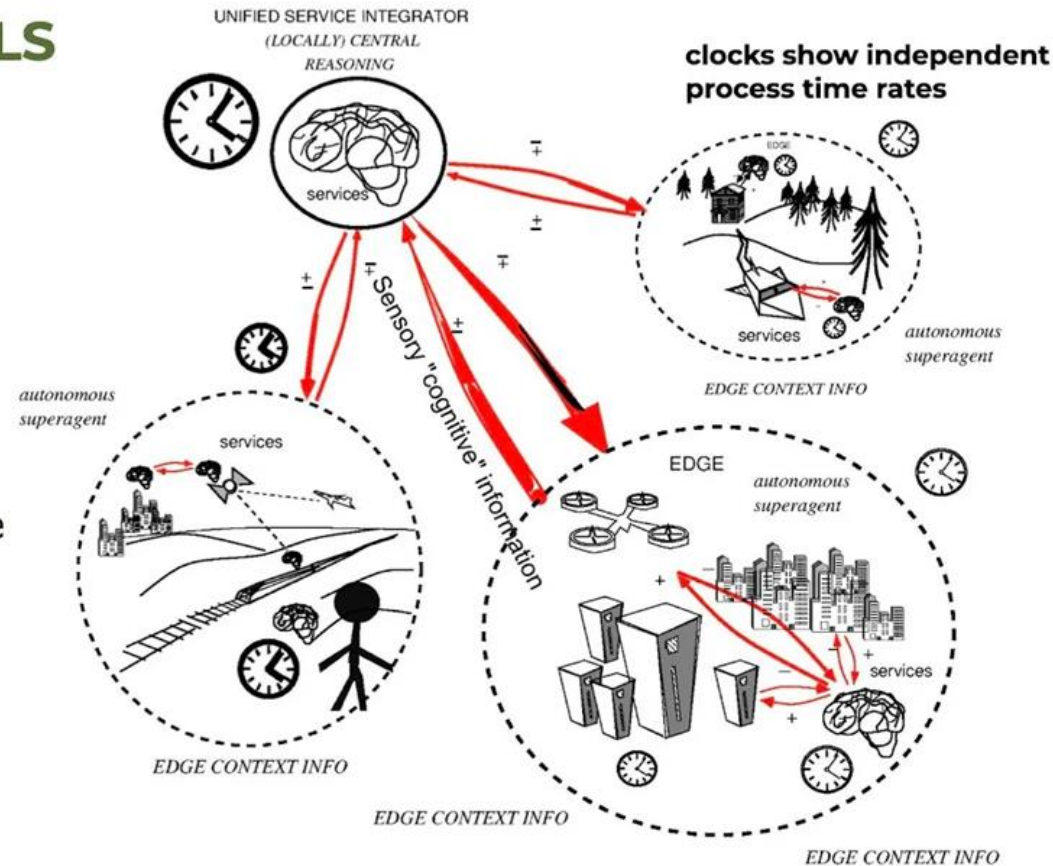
LS

UNIFIED SERVICE INTEGRATOR
(LOCALLY) CENTRAL
REASONING

services

clocks show independent process time rates

EDGE

services

autonomous superagent

EDGE CONTEXT INFO

±

±

±

±

±

Sensory "cognitive" information

autonomous superagent

services

EDGE CONTEXT INFO

EDGE

autonomous superagent

+

−

+

−

+

services

EDGE CONTEXT INFO

EDGE CONTEXT INFO

e